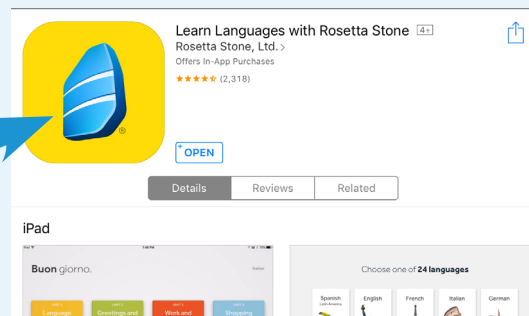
Learn Languages with Rosetta Stone 4+

Rosetta Stone, Ltd. >

Offers In-App Purchases

★★★★☆ (2,318)

OPEN

Details | Reviews | Related

iPad

Buon giorno.

Language

Greetings and

Work and

Shopping

Choose one of 24 languages

Spanish

English

French

Italian

German